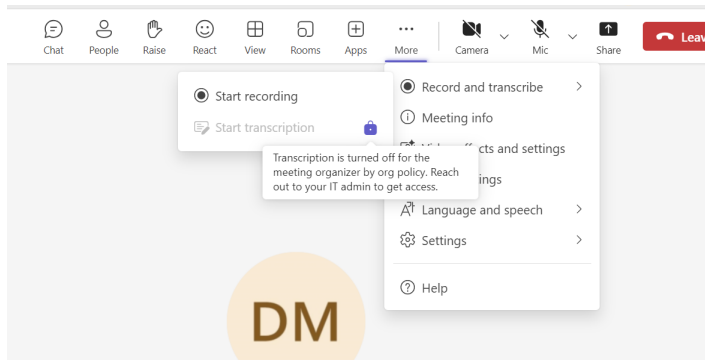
Chat People Raise React View Rooms Apps More Camera Mic Share Leav

Start recording

Start transcription

Transcription is turned off for the meeting organizer by org policy. Reach out to your IT admin to get access.

Record and transcribe

Meeting info

Vid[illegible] effects and settings

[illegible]ings

Language and speech

Settings

Help

DM